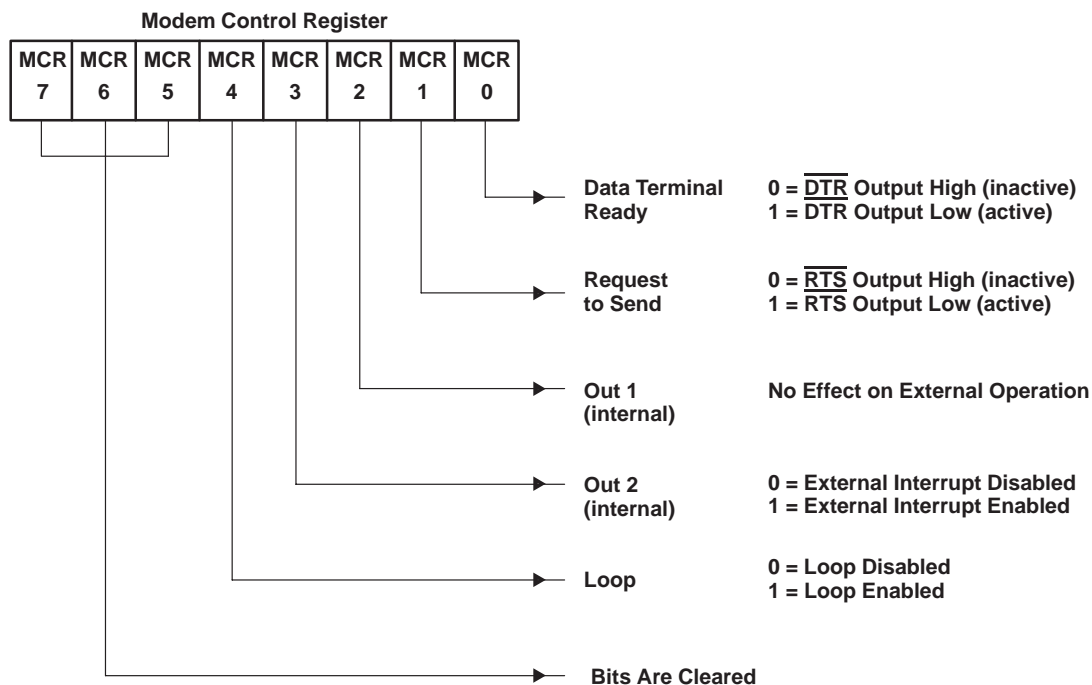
Modem Control Register

| MCR 7 | MCR 6 | MCR 5 | MCR 4 | MCR 3 | MCR 2 | MCR 1 | MCR 0 |
|---|---|---|---|---|---|---|---|

Data Terminal Ready
0 = $\overline{DTR}$ Output High (inactive)
1 = $\overline{DTR}$ Output Low (active)

Request to Send
0 = $\overline{RTS}$ Output High (inactive)
1 = $\overline{RTS}$ Output Low (active)

Out 1 (internal)
No Effect on External Operation

Out 2 (internal)
0 = External Interrupt Disabled
1 = External Interrupt Enabled

Loop
0 = Loop Disabled
1 = Loop Enabled

Bits Are Cleared